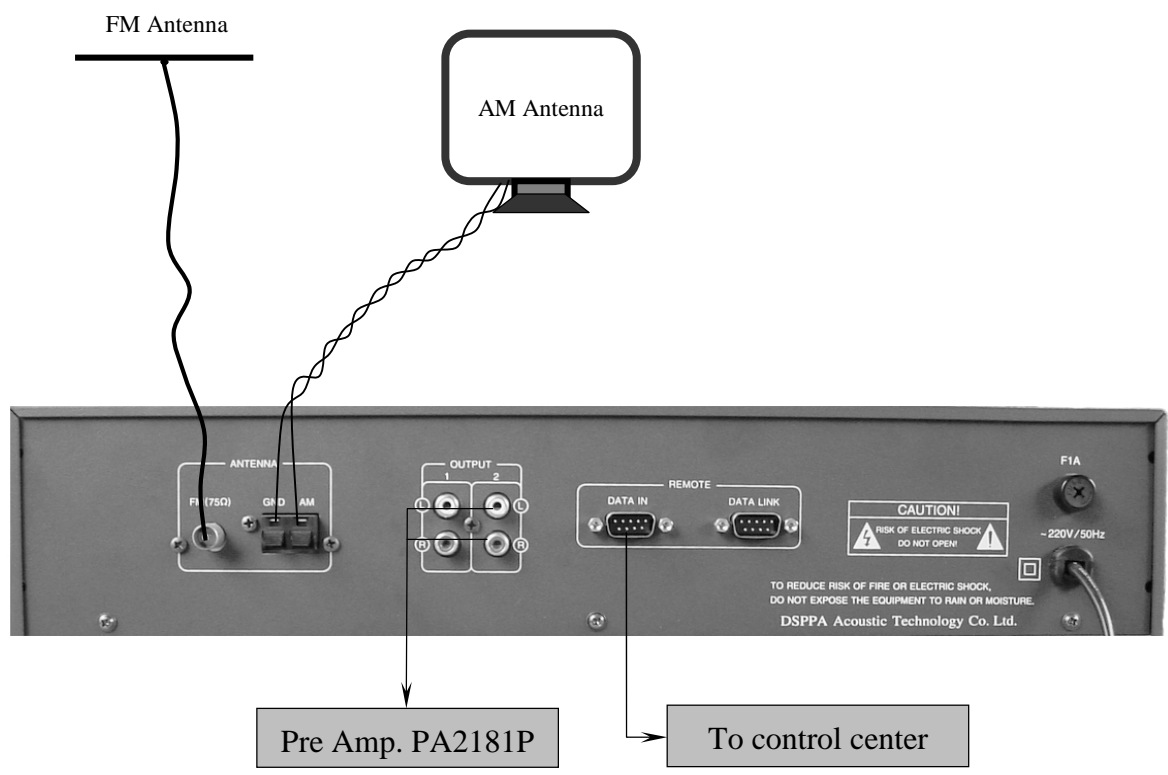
FM Antenna

AM Antenna

ANTENNA

FM (75Ω)

GND

AM

OUTPUT

1

2

L

R

L

R

REMOTE

DATA IN

DATA LINK

CAUTION!

RISK OF ELECTRIC SHOCK DO NOT OPEN!

F1A

~220V/50Hz

TO REDUCE RISK OF FIRE OR ELECTRIC SHOCK, DO NOT EXPOSE THE EQUIPMENT TO RAIN OR MOISTURE.

DSPPA Acoustic Technology Co. Ltd.

Pre Amp. PA2181P

To control center